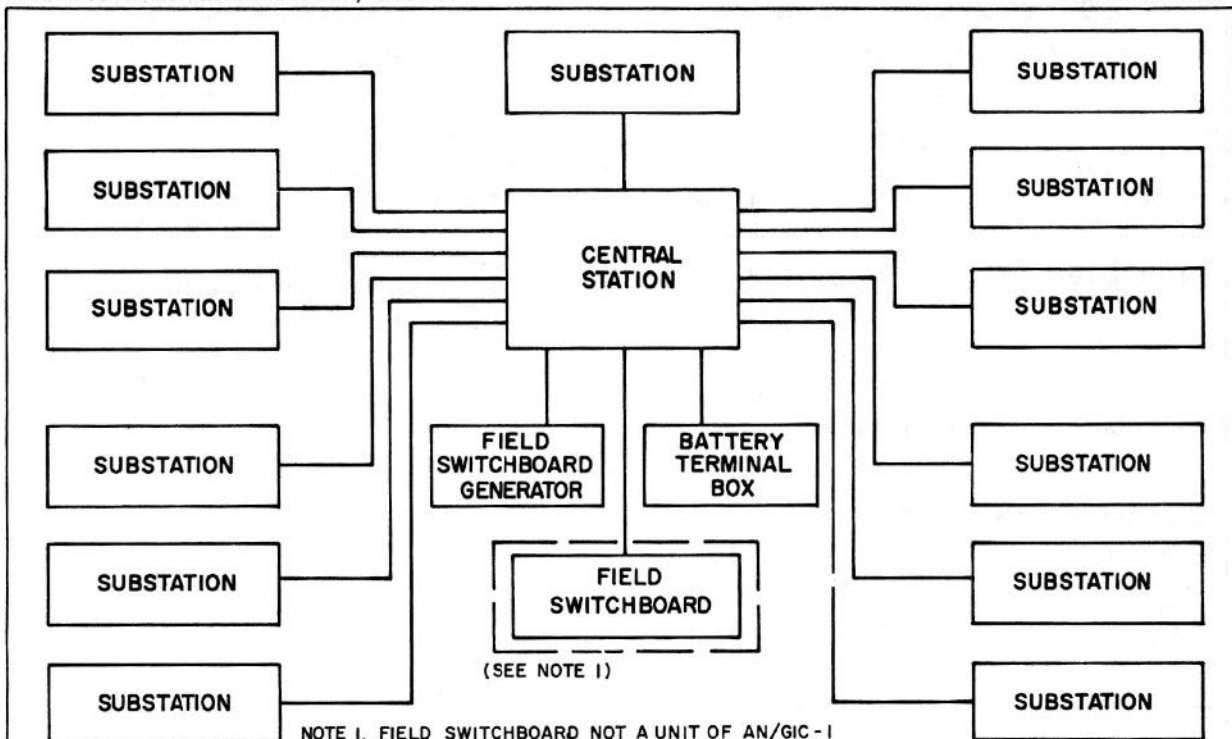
SUBSTATION

SUBSTATION

SUBSTATION

SUBSTATION

SUBSTATION

SUBSTATION

SUBSTATION

CENTRAL STATION

FIELD SWITCHBOARD GENERATOR

BATTERY TERMINAL BOX

FIELD SWITCHBOARD

(SEE NOTE 1)

SUBSTATION

SUBSTATION

SUBSTATION

SUBSTATION

SUBSTATION

SUBSTATION

NOTE 1. FIELD SWITCHBOARD NOT A UNIT OF AN/GIC-1